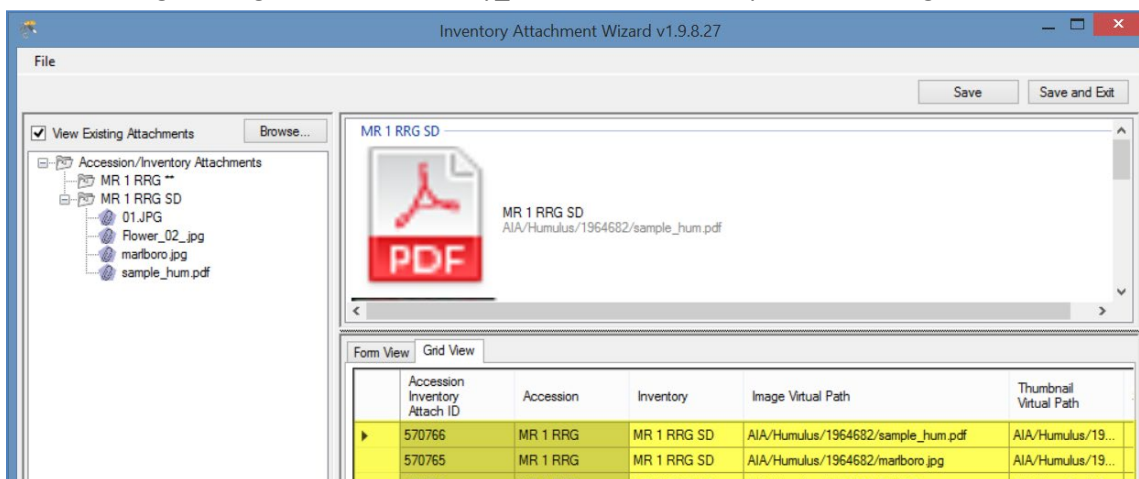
Inventory Attachment Wizard v1.9.8.27

File

Save | Save and Exit

View Existing Attachments | Browse...

Accession/Inventory Attachments
MR 1 RRG **
MR 1 RRG SD
01.JPG
Flower_02_.jpg
marlboro.jpg
sample_hum.pdf

MR 1 RRG SD

PDF

MR 1 RRG SD
AIA/Humulus/1964682/sample_hum.pdf

Form View | Grid View

| | Accession Inventory Attach ID | Accession | Inventory | Image Virtual Path | Thumbnail Virtual Path |
|---|---|---|---|---|---|
| ▸ | 570766 | MR 1 RRG | MR 1 RRG SD | AIA/Humulus/1964682/sample_hum.pdf | AIA/Humulus/19... |
| | 570765 | MR 1 RRG | MR 1 RRG SD | AIA/Humulus/1964682/marlboro.jpg | AIA/Humulus/19... |